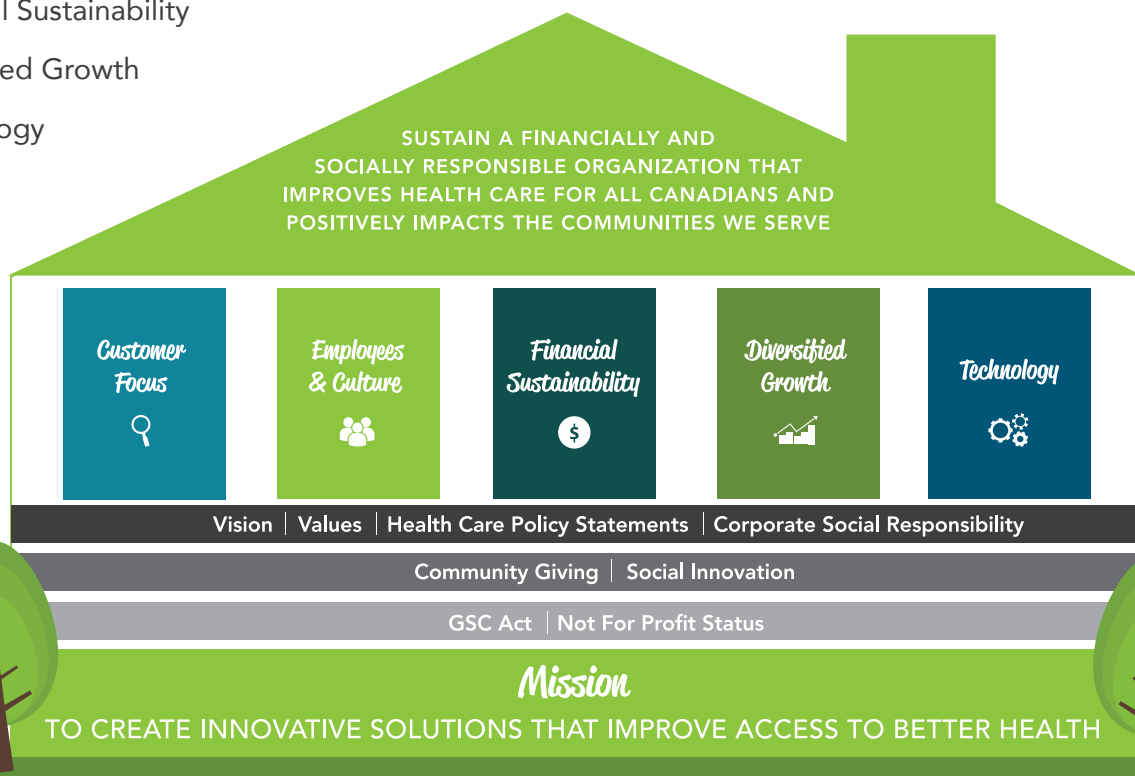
l Sustainability

ed Growth

ogy

SUSTAIN A FINANCIALLY AND SOCIALLY RESPONSIBLE ORGANIZATION THAT IMPROVES HEALTH CARE FOR ALL CANADIANS AND POSITIVELY IMPACTS THE COMMUNITIES WE SERVE

Customer Focus

Employees & Culture

Financial Sustainability

$

Diversified Growth

Technology

Vision | Values | Health Care Policy Statements | Corporate Social Responsibility

Community Giving | Social Innovation

GSC Act | Not For Profit Status

Mission

TO CREATE INNOVATIVE SOLUTIONS THAT IMPROVE ACCESS TO BETTER HEALTH